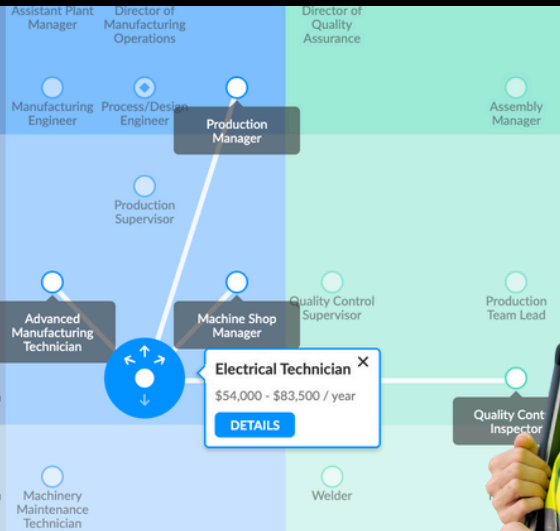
Assistant Plant Manager

Director of Manufacturing Operations

Director of Quality Assurance

Manufacturing Engineer

Process/Design Engineer

Production Manager

Assembly Manager

Production Supervisor

Advanced Manufacturing Technician

Machine Shop Manager

Quality Control Supervisor

Production Team Lead

Electrical Technician ×

$54,000 - $83,500 / year

DETAILS

Quality Cont Inspector

Machinery Maintenance Technician

Welder